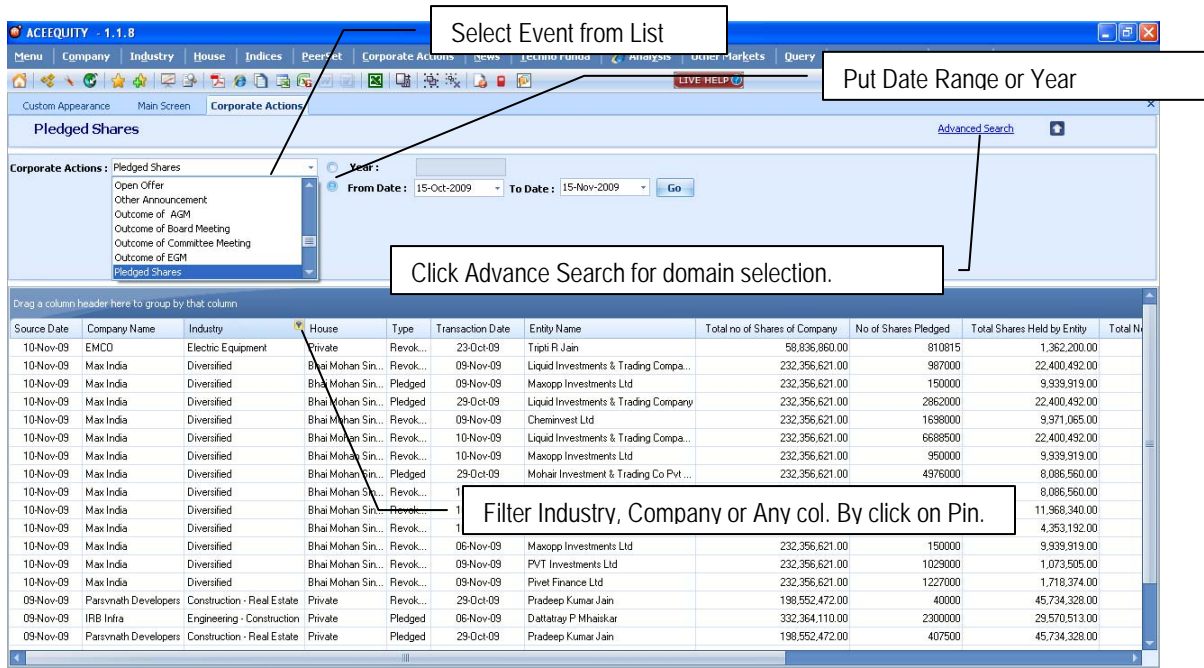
ACEEQUITY - 1.1.8

Menu | Company | Industry | House | Indices | PeerSet | Corporate Actions | News | Techno Funda | Analysis | Other Markets | Query

LIVE HELP

Select Event from List

Put Date Range or Year

Custom Appearance | Main Screen | Corporate Actions

Pledged Shares

Advanced Search

Corporate Actions: Pledged Shares

Open Offer
Other Announcement
Outcome of AGM
Outcome of Board Meeting
Outcome of Committee Meeting
Outcome of EGM
Pledged Shares

Year:

From Date: 15-Oct-2009 To Date: 15-Nov-2009 Go

Click Advance Search for domain selection.

Drag a column header here to group by that column

Filter Industry, Company or Any col. By click on Pin.

| Source Date | Company Name | Industry | House | Type | Transaction Date | Entity Name | Total no of Shares of Company | No of Shares Pledged | Total Shares Held by Entity | Total N |
|---|---|---|---|---|---|---|---|---|---|---|
| 10-Nov-09 | EMCO | Electric Equipment | Private | Revok... | 23-Oct-09 | Tripti R Jain | 58,836,860.00 | 810815 | 1,362,200.00 | |
| 10-Nov-09 | Max India | Diversified | Bhai Mohan Sin... | Revok... | 09-Nov-09 | Liquid Investments & Trading Compa... | 232,356,621.00 | 987000 | 22,400,492.00 | |
| 10-Nov-09 | Max India | Diversified | Bhai Mohan Sin... | Pledged | 09-Nov-09 | Maxopp Investments Ltd | 232,356,621.00 | 150000 | 9,939,919.00 | |
| 10-Nov-09 | Max India | Diversified | Bhai Mohan Sin... | Pledged | 29-Oct-09 | Liquid Investments & Trading Company | 232,356,621.00 | 2862000 | 22,400,492.00 | |
| 10-Nov-09 | Max India | Diversified | Bhai Mohan Sin... | Revok... | 09-Nov-09 | Cheminvest Ltd | 232,356,621.00 | 1698000 | 9,971,065.00 | |
| 10-Nov-09 | Max India | Diversified | Bhai Mohan Sin... | Revok... | 10-Nov-09 | Liquid Investments & Trading Compa... | 232,356,621.00 | 6688500 | 22,400,492.00 | |
| 10-Nov-09 | Max India | Diversified | Bhai Mohan Sin... | Revok... | 10-Nov-09 | Maxopp Investments Ltd | 232,356,621.00 | 950000 | 9,939,919.00 | |
| 10-Nov-09 | Max India | Diversified | Bhai Mohan Sin... | Pledged | 29-Oct-09 | Mohair Investment & Trading Co Pvt ... | 232,356,621.00 | 4976000 | 8,086,560.00 | |
| 10-Nov-09 | Max India | Diversified | Bhai Mohan Sin... | Revok... | 1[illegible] | | | | 8,086,560.00 | |
| 10-Nov-09 | Max India | Diversified | Bhai Mohan Sin... | Revok... | 1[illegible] | | | | 11,968,340.00 | |
| 10-Nov-09 | Max India | Diversified | Bhai Mohan Sin... | Revok... | 1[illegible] | | | | 4,353,192.00 | |
| 10-Nov-09 | Max India | Diversified | Bhai Mohan Sin... | Revok... | 06-Nov-09 | Maxopp Investments Ltd | 232,356,621.00 | 150000 | 9,939,919.00 | |
| 10-Nov-09 | Max India | Diversified | Bhai Mohan Sin... | Revok... | 09-Nov-09 | PVT Investments Ltd | 232,356,621.00 | 1029000 | 1,073,505.00 | |
| 10-Nov-09 | Max India | Diversified | Bhai Mohan Sin... | Revok... | 09-Nov-09 | Pivet Finance Ltd | 232,356,621.00 | 1227000 | 1,718,374.00 | |
| 09-Nov-09 | Parsvnath Developers | Construction - Real Estate | Private | Revok... | 29-Oct-09 | Pradeep Kumar Jain | 198,552,472.00 | 40000 | 45,734,328.00 | |
| 09-Nov-09 | IRB Infra | Engineering - Construction | Private | Pledged | 06-Nov-09 | Dattatray P Mhaiskar | 332,364,110.00 | 2300000 | 29,570,513.00 | |
| 09-Nov-09 | Parsvnath Developers | Construction - Real Estate | Private | Pledged | 29-Oct-09 | Pradeep Kumar Jain | 198,552,472.00 | 407500 | 45,734,328.00 | |